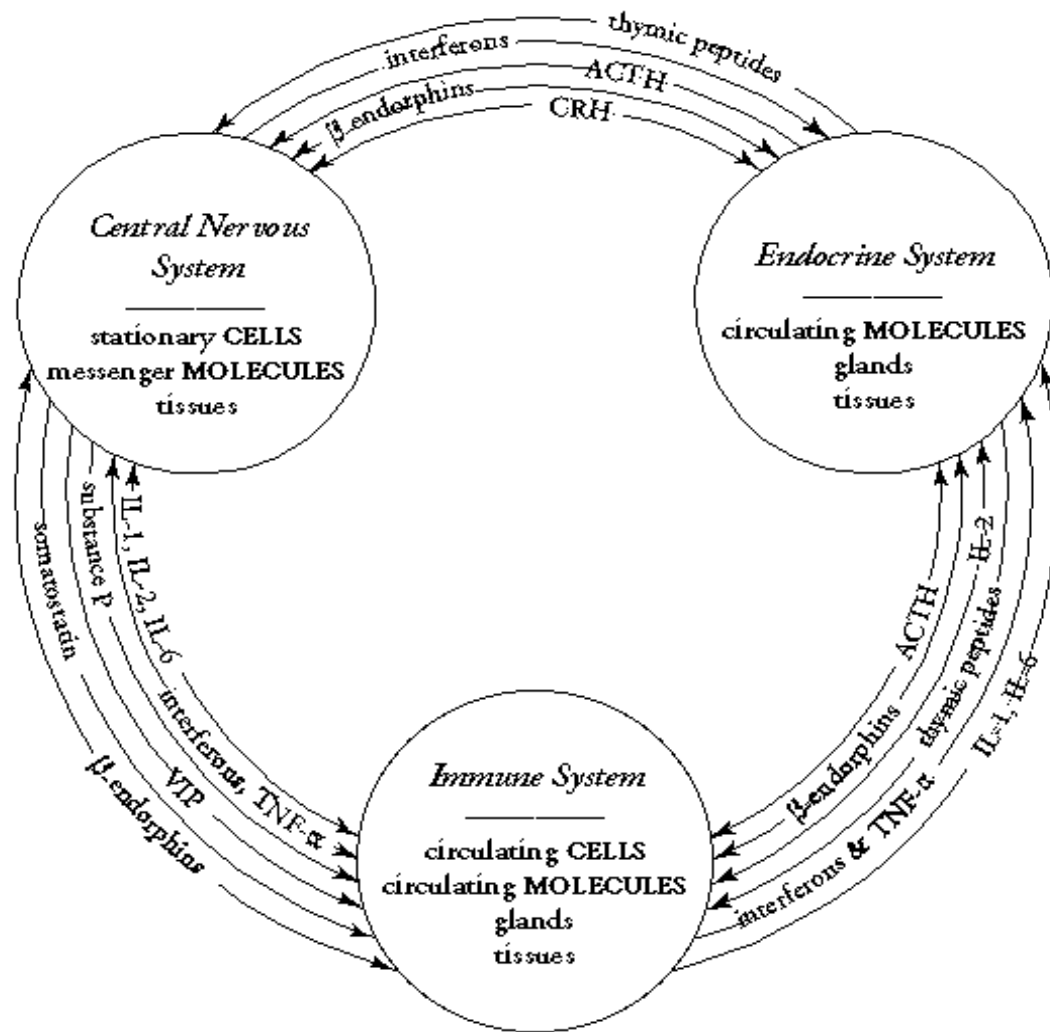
thymic peptides
interferons
ACTH
β endorphins
CRH

Central Nervous System
stationary CELLS
messenger MOLECULES
tissues

Endocrine System
circulating MOLECULES
glands
tissues

somatostatin
substance P
IL-1, IL-2, IL-6
interferons, TNF-α
VIP
β endorphins

ACTH
IL-2
thymic peptides
β endorphins
IL-1, IL-6
interferons & TNF-α

Immune System
circulating CELLS
circulating MOLECULES
glands
tissues